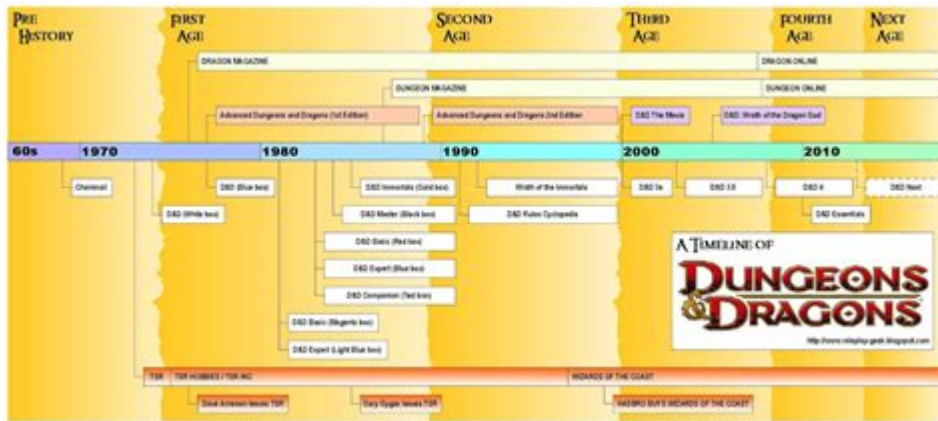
PRE HISTORY

FIRST AGE

SECOND AGE

THIRD AGE

FOURTH AGE

NEXT AGE

DRAGON MAGAZINE

DRAGON ONLINE

DUNGEON MAGAZINE

DUNGEON ONLINE

Advanced Dungeons and Dragons (1st Edition)

Advanced Dungeons and Dragons 2nd Edition

D&D The Movie

D&D: Wrath of the Dragon God

60s

1970

1980

1990

2000

2010

Chainmail

D&D (Blue box)

D&D Immortals (Gold box)

Wrath of the Immortals

D&D 3e

D&D 3.5

D&D 4

D&D Next

D&D (White box)

D&D Master (Black box)

D&D Rules Cyclopedia

D&D Essentials

D&D Basic (Red box)

D&D Expert (Blue box)

D&D Companion (Teal box)

D&D Basic (Magenta box)

D&D Expert (Light Blue box)

A TIMELINE OF

DUNGEONS & DRAGONS

http://www.roleplay-geek.blogspot.com

TSR

TSR HOBBIES / TSR INC

WIZARDS OF THE COAST

Dave Arneson leaves TSR

Gary Gygax leaves TSR

HASBRO BUYS WIZARDS OF THE COAST